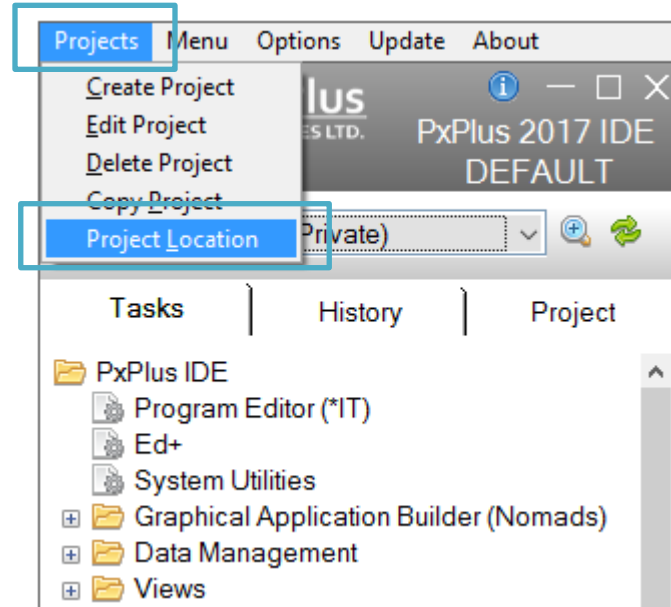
Projects Menu Options Update About

Create Project
Edit Project
Delete Project
Copy Project
Project Location

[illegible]lus
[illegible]ES LTD.

PxPlus 2017 IDE
DEFAULT

Private)

Tasks
History
Project

PxPlus IDE
Program Editor (*IT)
Ed+
System Utilities
Graphical Application Builder (Nomads)
Data Management
Views